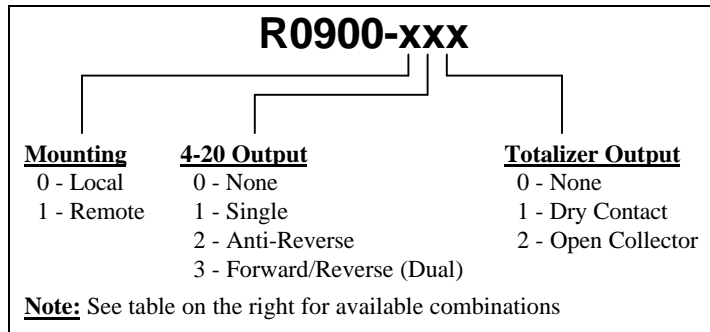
R0900-xxx

Mounting
0 - Local
1 - Remote

4-20 Output
0 - None
1 - Single
2 - Anti-Reverse
3 - Forward/Reverse (Dual)

Totalizer Output
0 - None
1 - Dry Contact
2 - Open Collector

Note: See table on the right for available combinations